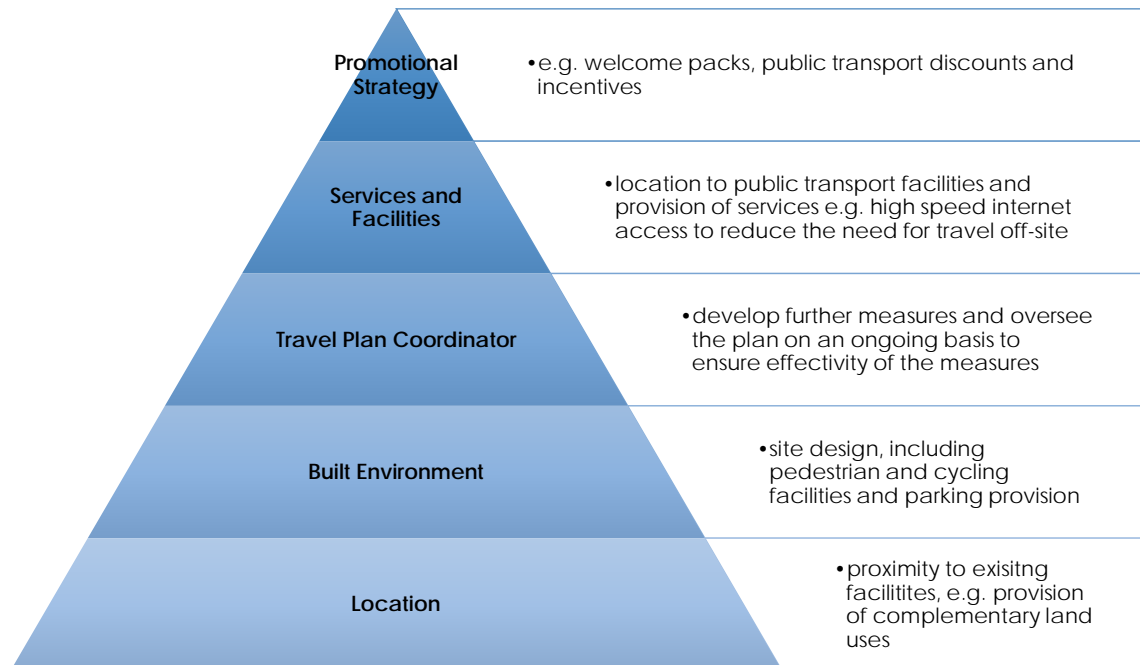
Promotional Strategy

• e.g. welcome packs, public transport discounts and incentives

Services and Facilities

• location to public transport facilities and provision of services e.g. high speed internet access to reduce the need for travel off-site

Travel Plan Coordinator

• develop further measures and oversee the plan on an ongoing basis to ensure effectivity of the measures

Built Environment

• site design, including pedestrian and cycling facilities and parking provision

Location

• proximity to exisitng facilitites, e.g. provision of complementary land uses